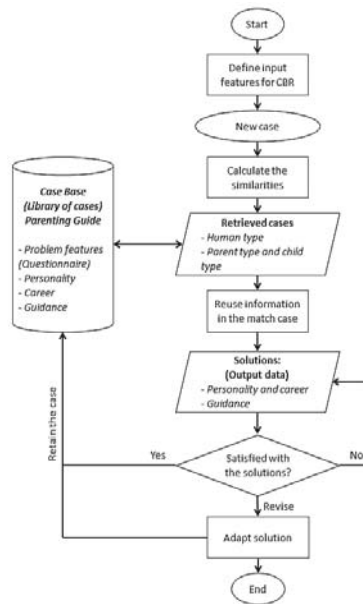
Start

Define input features for CBR

New case

Calculate the similarities

Case Base (Library of cases) Parenting Guide

- Problem features (Questionnaire)
- Personality
- Career
- Guidance

Retrieved cases
- Human type
- Parent type and child type

Reuse information in the match case

Solutions: (Output data)
- Personality and career
- Guidance

Retain the case

Yes

Satisfied with the solutions?

No

Revise

Adapt solution

End